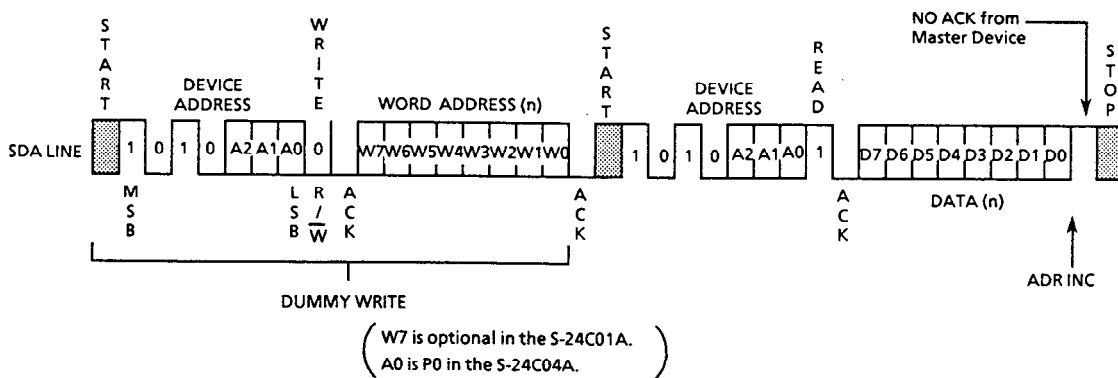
START

DEVICE ADDRESS

WRITE

WORD ADDRESS (n)

START

DEVICE ADDRESS

READ

NO ACK from Master Device

STOP

SDA LINE

1 0 1 0 A2 A1 A0 0

W7 W6 W5 W4 W3 W2 W1 W0

1 0 1 0 A2 A1 A0 1

D7 D6 D5 D4 D3 D2 D1 D0

MSB

LSB

R/$\overline{W}$

ACK

ACK

ACK

DATA (n)

ADR INC

DUMMY WRITE

( W7 is optional in the S-24C01A. A0 is P0 in the S-24C04A. )